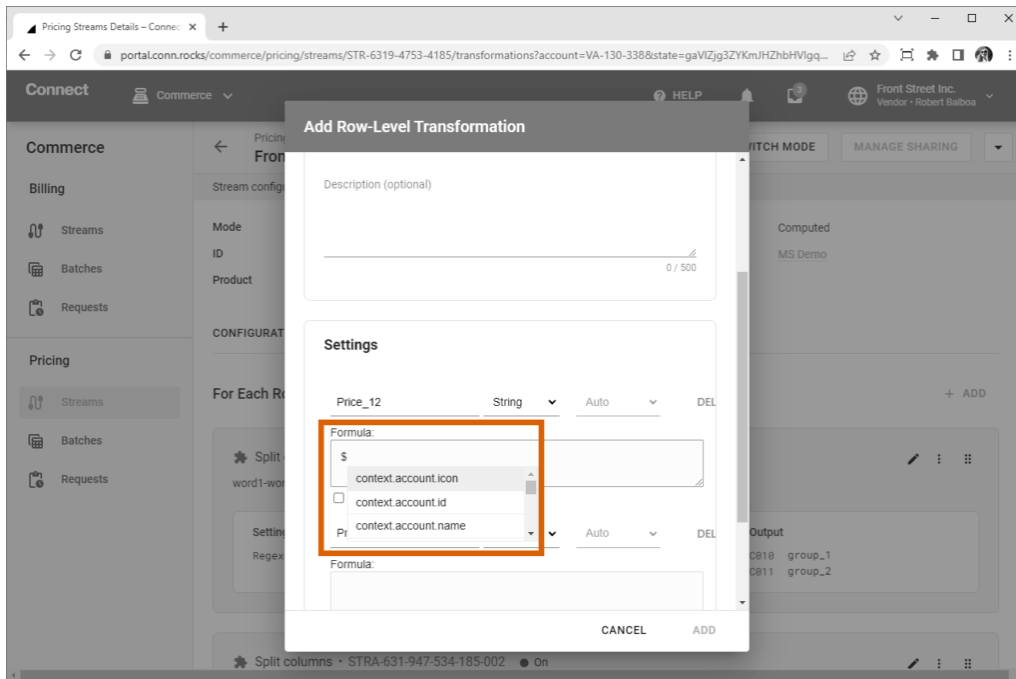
Pricing Streams Details – Connec ×
portal.conn.rocks/commerce/pricing/streams/STR-6319-4753-4185/transformations?account=VA-130-338&state=gaVIZjg3ZYKmJHZhbHVlgq...

Connect
Commerce
HELP
Front Street Inc.
Vendor • Robert Balboa

Commerce
Billing
Streams
Batches
Requests
Pricing
Streams
Batches
Requests

Pricin
Fron
Stream config
Mode
ID
Product
CONFIGURAT
For Each Ro
Split
word1-wor
Settin
Regex

ITCH MODE
MANAGE SHARING
Computed
MS Demo
+ ADD
Output
C010 group_1
C011 group_2

Add Row-Level Transformation

Description (optional)
0 / 500

Settings

Price_12
String
Auto
DEL
Formula:
$
context.account.icon
context.account.id
context.account.name
Pr
Auto
DEL
Formula:

CANCEL
ADD

Split columns • STRA-631-947-534-185-002 ● On